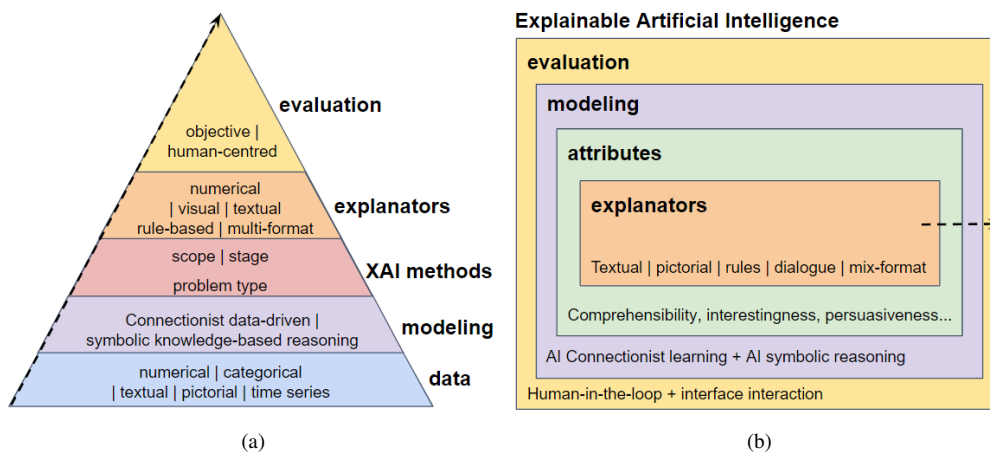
evaluation

objective | human-centred

numerical | visual | textual rule-based | multi-format

explanators

scope | stage

problem type

XAI methods

Connectionist data-driven | symbolic knowledge-based reasoning

modeling

numerical | categorical | textual | pictorial | time series

data

(a)

Explainable Artificial Intelligence

evaluation

modeling

attributes

explanators

Textual | pictorial | rules | dialogue | mix-format

Comprehensibility, interestingness, persuasiveness...

AI Connectionist learning + AI symbolic reasoning

Human-in-the-loop + interface interaction

(b)